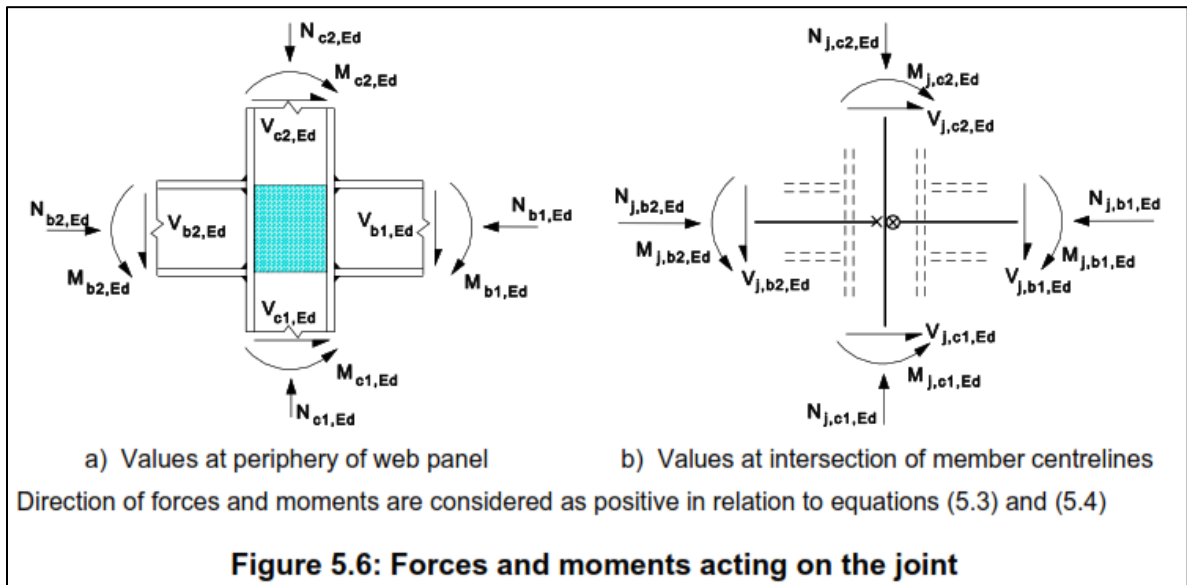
$N_{c2,Ed}$
$M_{c2,Ed}$
$V_{c2,Ed}$
$N_{b2,Ed}$
$V_{b2,Ed}$
$V_{b1,Ed}$
$N_{b1,Ed}$
$M_{b2,Ed}$
$M_{b1,Ed}$
$V_{c1,Ed}$
$M_{c1,Ed}$
$N_{c1,Ed}$

$N_{j,c2,Ed}$
$M_{j,c2,Ed}$
$V_{j,c2,Ed}$
$N_{j,b2,Ed}$
$N_{j,b1,Ed}$
$M_{j,b2,Ed}$
$V_{j,b2,Ed}$
$M_{j,b1,Ed}$
$V_{j,b1,Ed}$
$V_{j,c1,Ed}$
$M_{j,c1,Ed}$
$N_{j,c1,Ed}$

a) Values at periphery of web panel

b) Values at intersection of member centrelines

Direction of forces and moments are considered as positive in relation to equations (5.3) and (5.4)

Figure 5.6: Forces and moments acting on the joint